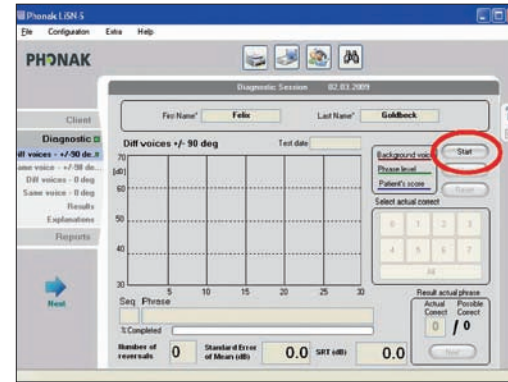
Phonak LiSN-S

File Configuration Extra Help

PHONAK

Diagnostic Session 02.03.2009

First Name* Felix Last Name* Goldbeck

Client

Diagnostic

Diff voices - +/-90 de..

Same voice - +/-90 de..

Diff voices - 0 deg

Same voice - 0 deg

Results

Explanations

Reports

Next

Diff voices +/- 90 deg

Test date

70

[dB]

60

50

40

30

5 10 15 20 25 30

Seq Phrase

% Completed

Number of reversals 0

Standard Error of Mean (dB) 0.0

SRT (dB) 0.0

Background voice

Phrase level

Patient's score

Start

Pause

Select actual correct

0 1 2 3

4 5 6 7

All

Result actual phrase

Actual Correct

Possible Correct

0 / 0

Next